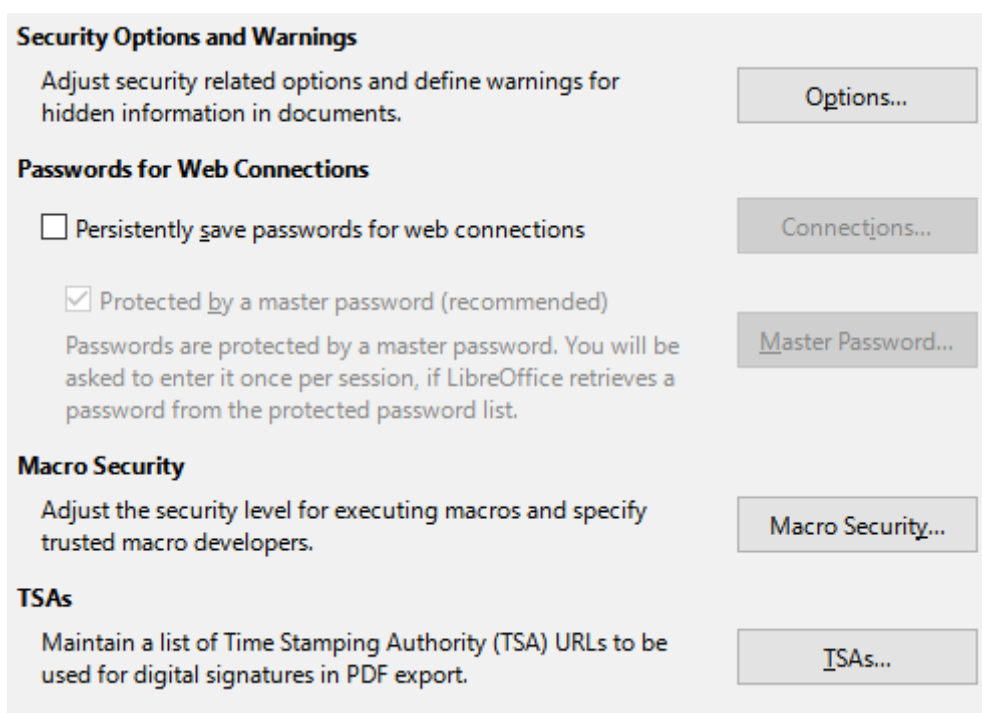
Security Options and Warnings

Adjust security related options and define warnings for hidden information in documents.

Options...

Passwords for Web Connections

Persistently save passwords for web connections

Connections...

Protected by a master password (recommended)

Passwords are protected by a master password. You will be asked to enter it once per session, if LibreOffice retrieves a password from the protected password list.

Master Password...

Macro Security

Adjust the security level for executing macros and specify trusted macro developers.

Macro Security...

TSAs

Maintain a list of Time Stamping Authority (TSA) URLs to be used for digital signatures in PDF export.

TSAs...